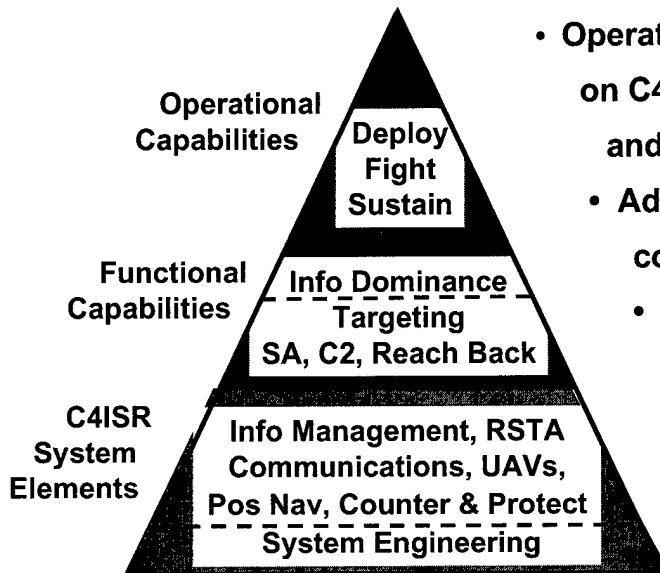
Operational Capabilities

Deploy
Fight
Sustain

Functional Capabilities

Info Dominance

Targeting
SA, C2, Reach Back

C4ISR System Elements

Info Management, RSTA
Communications, UAVs,
Pos Nav, Counter & Protect

System Engineering

• Operat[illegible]
on C4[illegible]
and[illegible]
• Ad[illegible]
co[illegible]
• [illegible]